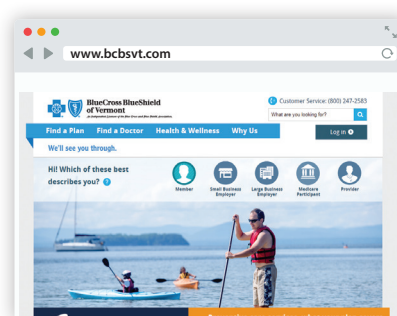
www.bcbsvt.com

BlueCross BlueShield of Vermont

An Independent Licensee of the Blue Cross and Blue Shield Association

Customer Service: (800) 247-2583

What are you looking for?

Find a Plan Find a Doctor Health & Wellness Why Us

Log in

We'll see you through.

Hi! Which of these best describes you?

Member

Small Business Employer

Large Business Employer

Medicare Participant

Provider